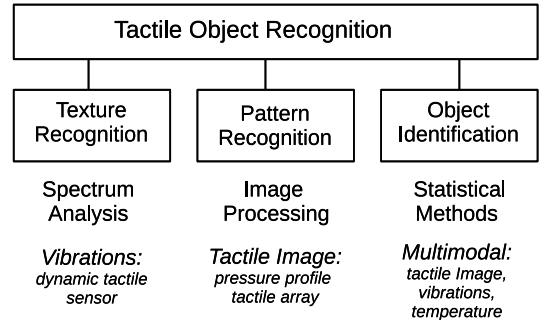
Tactile Object Recognition

Texture Recognition

Pattern Recognition

Object Identification

Spectrum Analysis

Image Processing

Statistical Methods

*Vibrations:*
*dynamic tactile sensor*

*Tactile Image:*
*pressure profile tactile array*

*Multimodal:*
*tactile Image, vibrations, temperature*